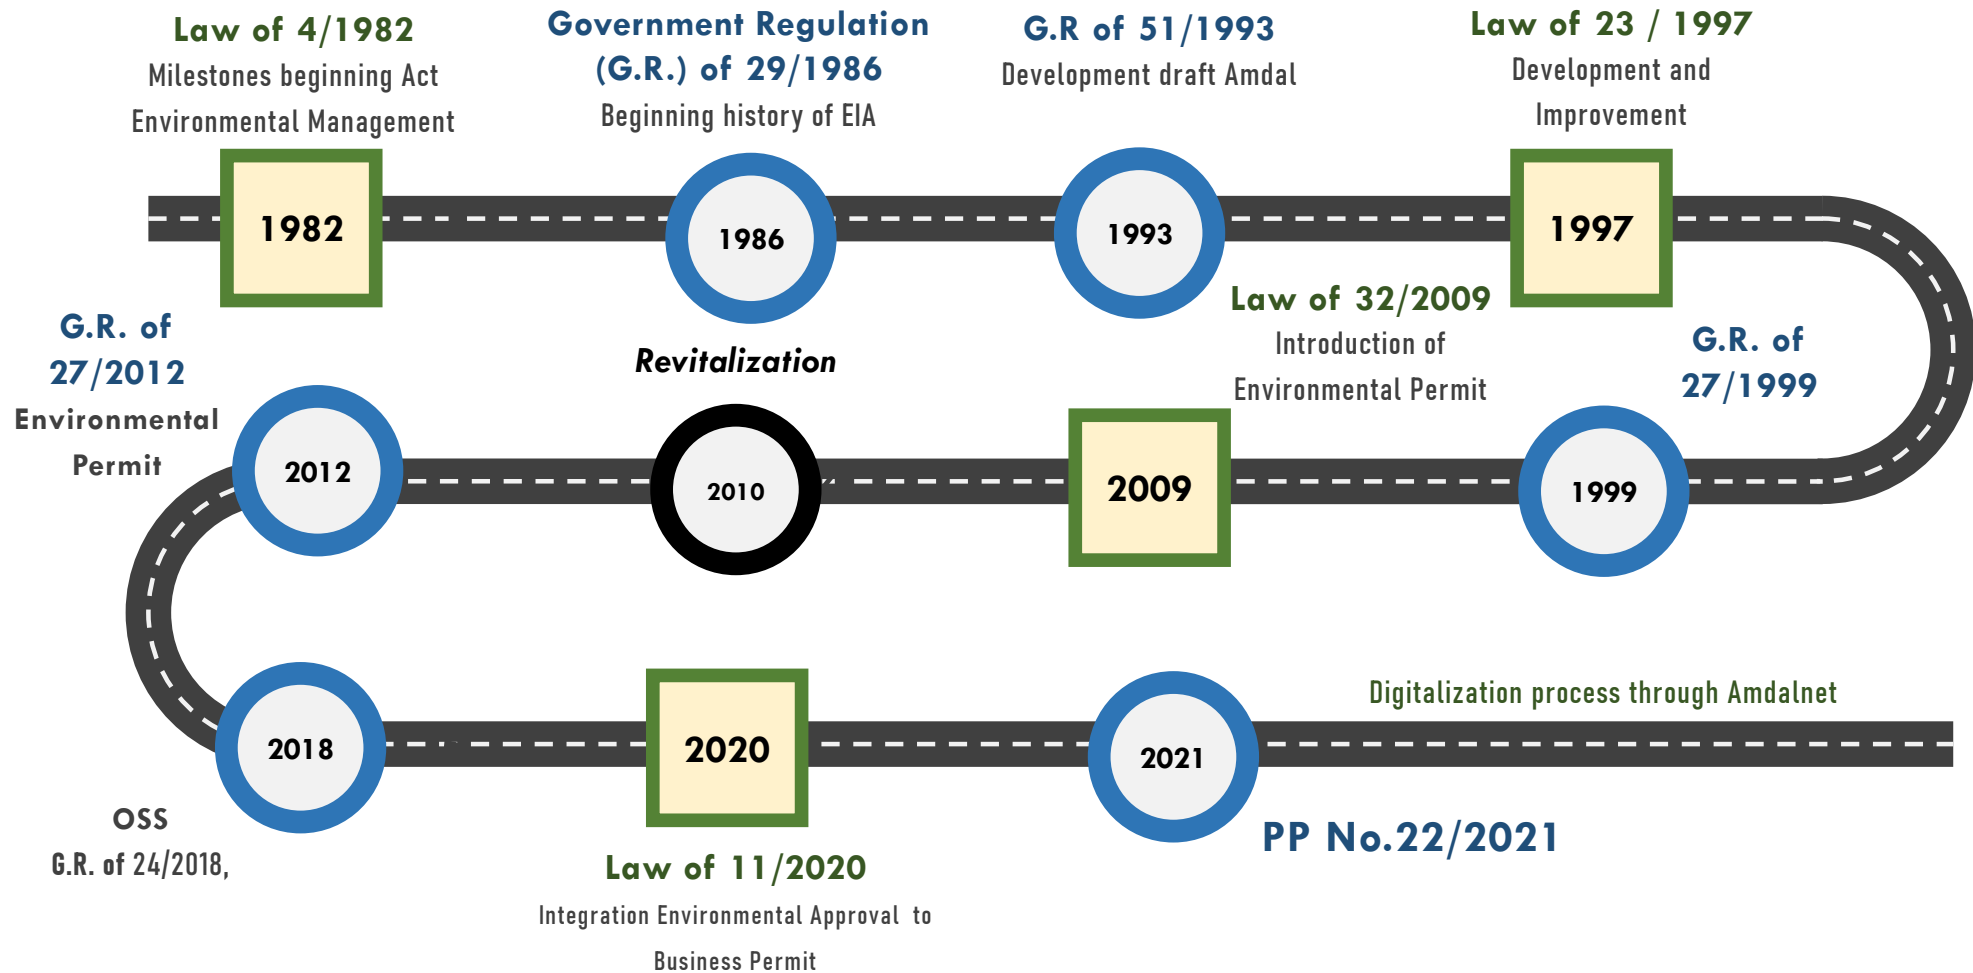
Law of 4/1982
Milestones beginning Act Environmental Management

Government Regulation (G.R.) of 29/1986
Beginning history of EIA

G.R of 51/1993
Development draft Amdal

Law of 23 / 1997
Development and Improvement

1982

1986

1993

1997

Law of 32/2009
Introduction of Environmental Permit

G.R. of 27/1999

G.R. of 27/2012
Environmental Permit

Revitalization

2012

2010

2009

1999

Digitalization process through Amdalnet

2018

2020

2021

OSS
G.R. of 24/2018,

Law of 11/2020
Integration Environmental Approval to Business Permit

PP No.22/2021